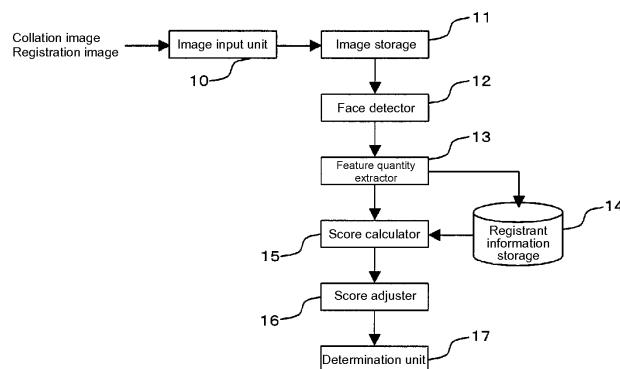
Collation image
Registration image

Image input unit

10

Image storage

11

Face detector

12

Feature quantity extractor

13

Registrant information storage

14

Score calculator

15

Score adjuster

16

Determination unit

17